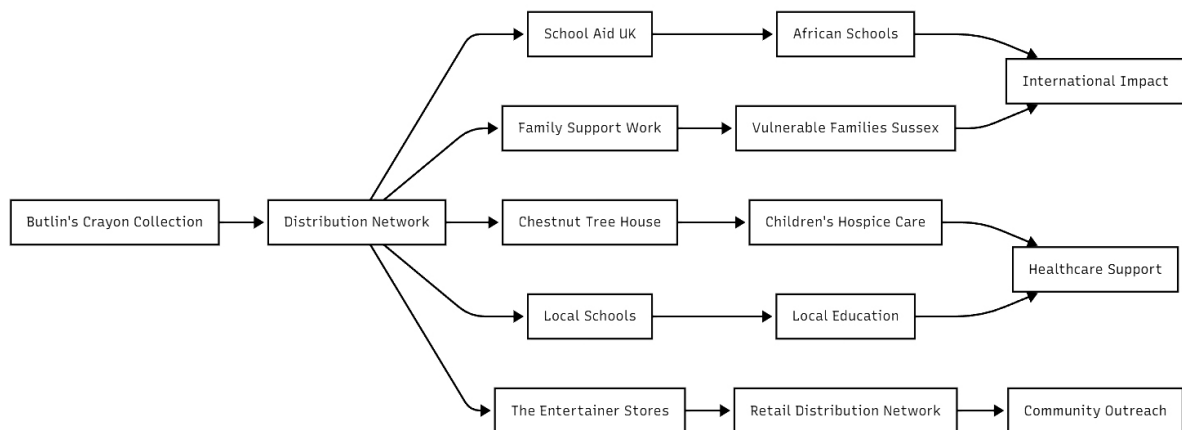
Butlin's Crayon Collection

Distribution Network

School Aid UK

African Schools

International Impact

Family Support Work

Vulnerable Families Sussex

Chestnut Tree House

Children's Hospice Care

Healthcare Support

Local Schools

Local Education

The Entertainer Stores

Retail Distribution Network

Community Outreach